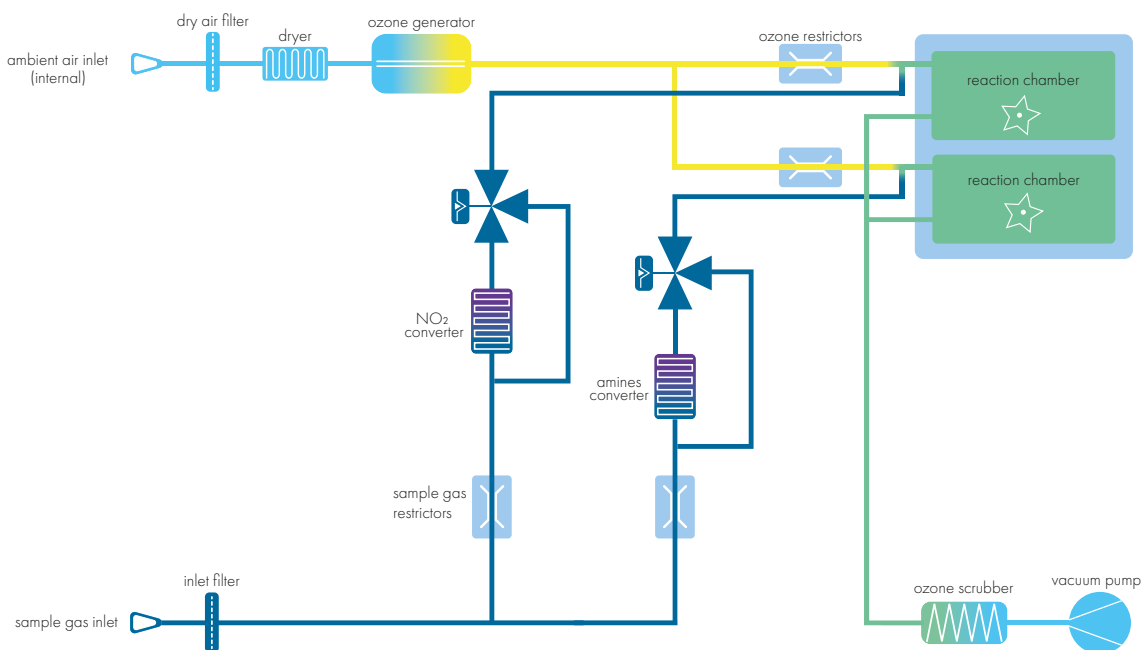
ambient air inlet (internal)

dry air filter

dryer

ozone generator

ozone restrictors

reaction chamber

reaction chamber

$NO_2$ converter

amines converter

sample gas restrictors

inlet filter

sample gas inlet

ozone scrubber

vacuum pump